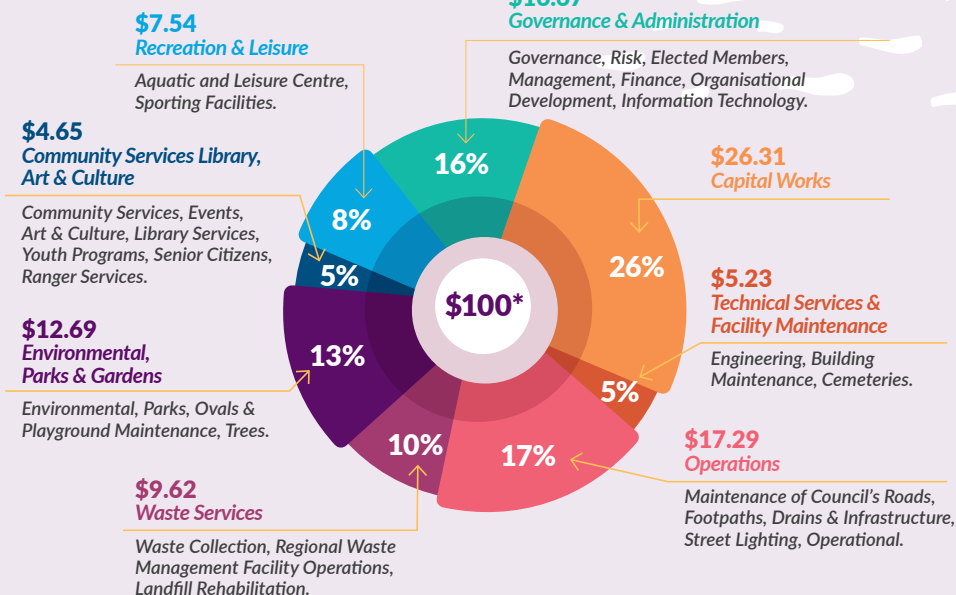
$7.54
Recreation & Leisure

Aquatic and Leisure Centre, Sporting Facilities.

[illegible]
Governance & Administration

Governance, Risk, Elected Members, Management, Finance, Organisational Development, Information Technology.

$4.65
Community Services Library, Art & Culture

Community Services, Events, Art & Culture, Library Services, Youth Programs, Senior Citizens, Ranger Services.

$26.31
Capital Works

$5.23
Technical Services & Facility Maintenance

Engineering, Building Maintenance, Cemeteries.

$12.69
Environmental, Parks & Gardens

Environmental, Parks, Ovals & Playground Maintenance, Trees.

$17.29
Operations

Maintenance of Council's Roads, Footpaths, Drains & Infrastructure, Street Lighting, Operational.

$9.62
Waste Services

Waste Collection, Regional Waste Management Facility Operations, Landfill Rehabilitation.

16%
8%
5%
13%
10%
17%
5%
26%
$100*